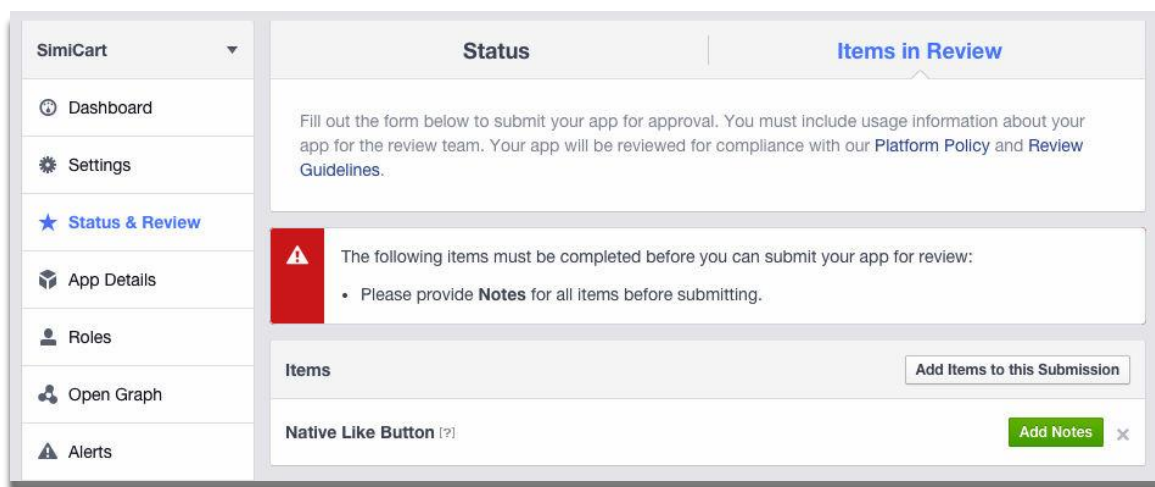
SimiCart

Dashboard

Settings

Status & Review

App Details

Roles

Open Graph

Alerts

Status

Items in Review

Fill out the form below to submit your app for approval. You must include usage information about your app for the review team. Your app will be reviewed for compliance with our Platform Policy and Review Guidelines.

The following items must be completed before you can submit your app for review:

• Please provide Notes for all items before submitting.

Items

Add Items to this Submission

Native Like Button [?]

Add Notes

×